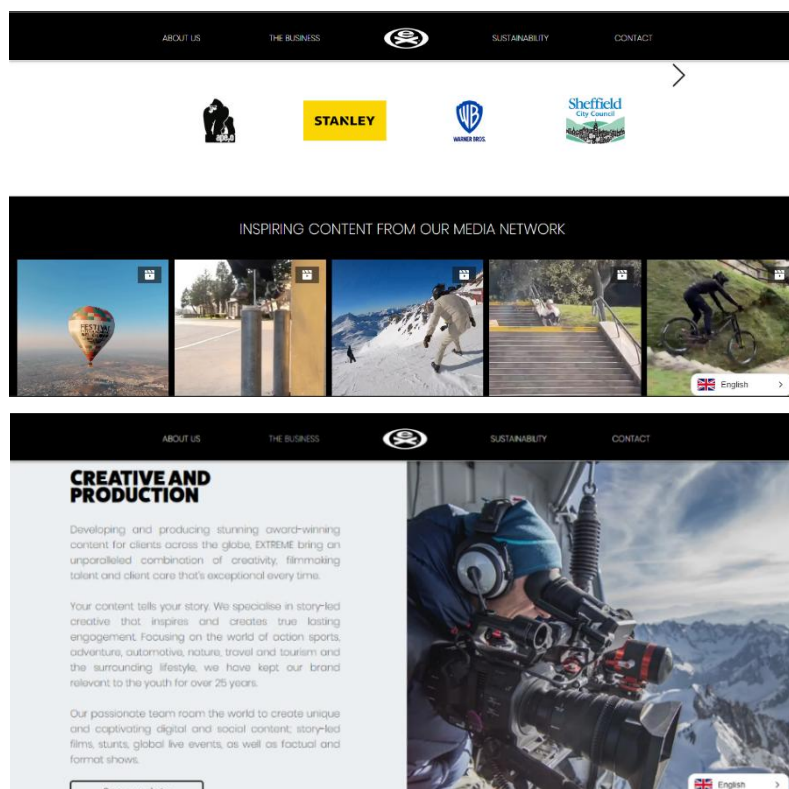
ABOUT US THE BUSINESS SUSTAINABILITY CONTACT

STANLEY

WARNER BROS.

Sheffield City Council

INSPIRING CONTENT FROM OUR MEDIA NETWORK

FESTIVAL

English

ABOUT US THE BUSINESS SUSTAINABILITY CONTACT

CREATIVE AND PRODUCTION

Developing and producing stunning award-winning content for clients across the globe, EXTREME bring an unparalleled combination of creativity, filmmaking talent and client care that's exceptional every time.

Your content tells your story. We specialise in story-led creative that inspires and creates true lasting engagement. Focusing on the world of action sports, adventure, automotive, nature, travel and tourism and the surrounding lifestyle, we have kept our brand relevant to the youth for over 25 years.

Our passionate team roam the world to create unique and captivating digital and social content; story-led films, stunts, global live events, as well as factual and format shows.

English